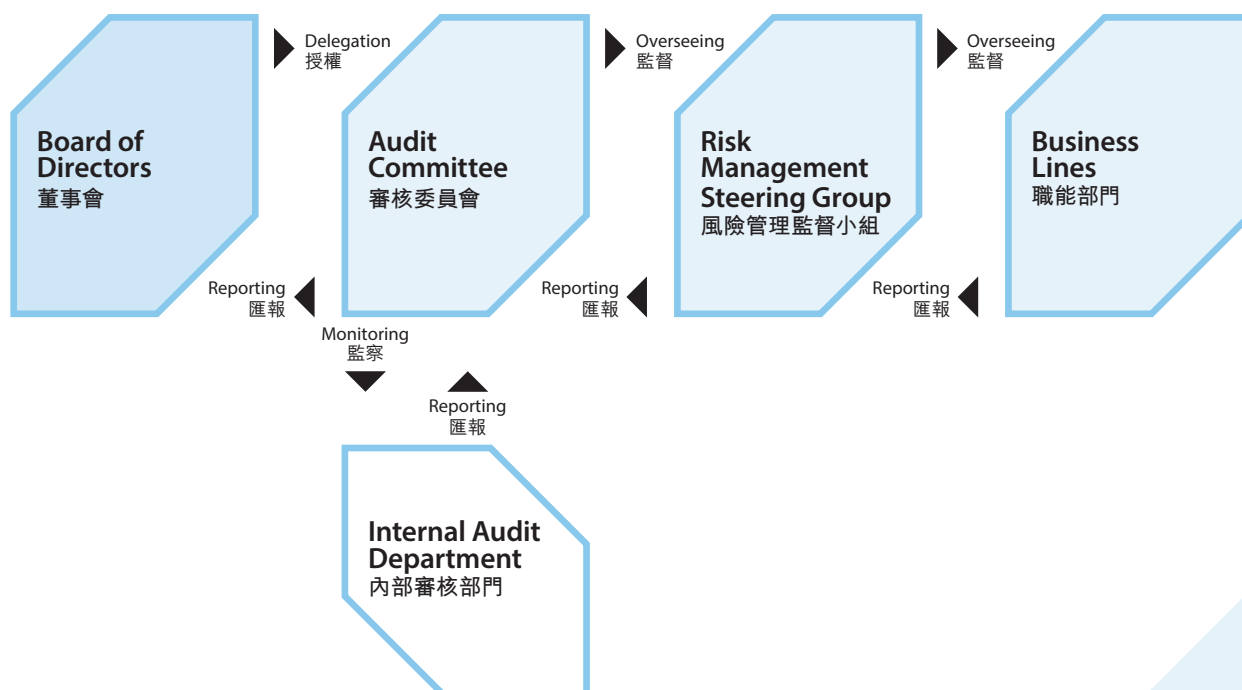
Board of Directors
董事會

Delegation
授權

Audit Committee
審核委員會

Overseeing
監督

Risk Management Steering Group
風險管理監督小組

Overseeing
監督

Business Lines
職能部門

Reporting
匯報

Reporting
匯報

Reporting
匯報

Monitoring
監察

Reporting
匯報

Internal Audit Department
內部審核部門